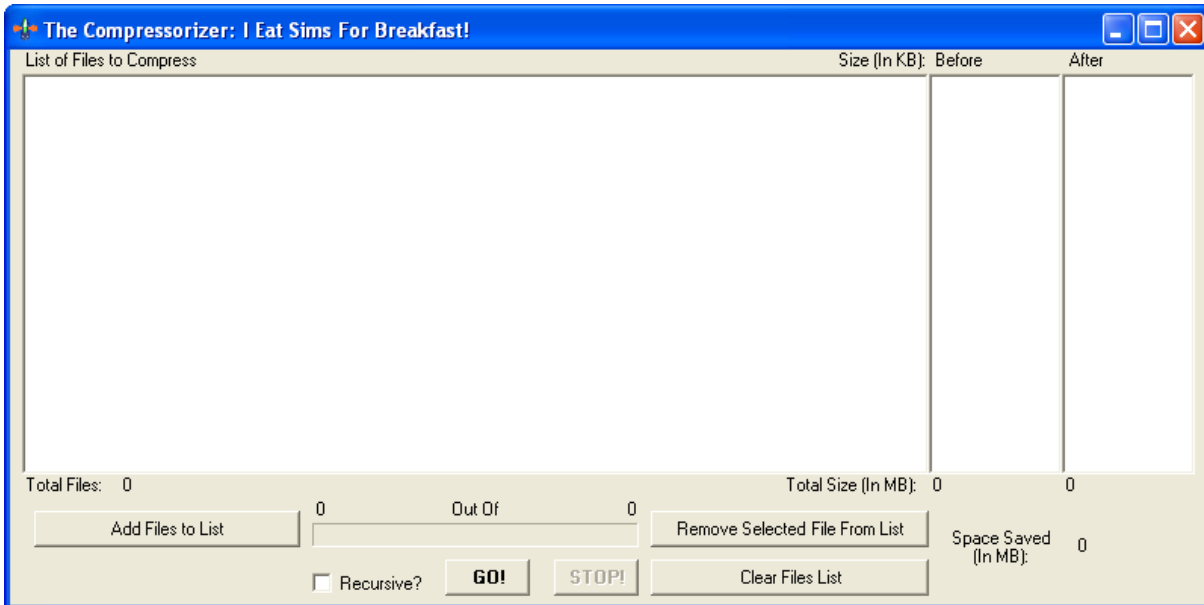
The Compressorizer: I Eat Sims For Breakfast!

List of Files to Compress

Size (In KB): Before

After

Total Files: 0

Total Size (In MB): 0

0

0

Out Of

0

Add Files to List

Remove Selected File From List

Space Saved (In MB):

0

Recursive?

GO!

STOP!

Clear Files List